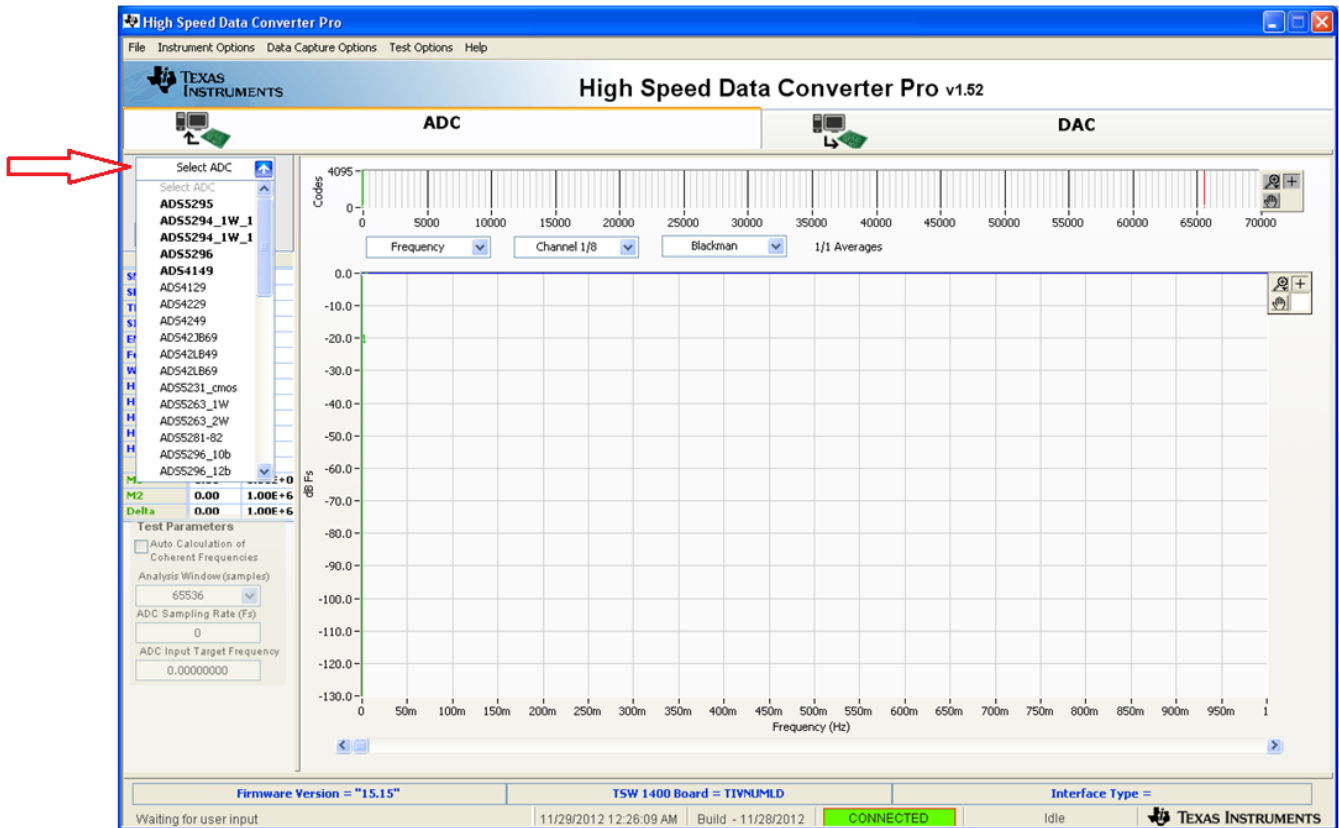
High Speed Data Converter Pro

File Instrument Options Data Capture Options Test Options Help

TEXAS INSTRUMENTS

High Speed Data Converter Pro v1.52

ADC

DAC

Select ADC

Select ADC
ADS5295
ADS5294_1W_1
ADS5294_1W_1
ADS5296
ADS4149
ADS4129
ADS4229
ADS4249
ADS42JB69
ADS42LB49
ADS42LB69
ADS5231_cmos
ADS5263_1W
ADS5263_2W
ADS5281-82
ADS5296_10b
ADS5296_12b

4095
0
Codes
0 5000 10000 15000 20000 25000 30000 35000 40000 45000 50000 55000 60000 65000 70000

Frequency
Channel 1/8
Blackman
1/1 Averages

0.0
-10.0
-20.0
-30.0
-40.0
-50.0
-60.0
-70.0
-80.0
-90.0
-100.0
-110.0
-120.0
-130.0
dB Fs
0 50m 100m 150m 200m 250m 300m 350m 400m 450m 500m 550m 600m 650m 700m 750m 800m 850m 900m 950m 1
Frequency (Hz)

| M2 | 0.00 | 1.00E+6 |
|---|---|---|
| Delta | 0.00 | 1.00E+6 |

Test Parameters
Auto Calculation of Coherent Frequencies
Analysis Window (samples)
65536
ADC Sampling Rate (Fs)
0
ADC Input Target Frequency
0.00000000

Firmware Version = "15.15"
TSW 1400 Board = TIVNUMLD
Interface Type =

Waiting for user input
11/29/2012 12:26:09 AM
Build - 11/28/2012
CONNECTED
Idle
TEXAS INSTRUMENTS